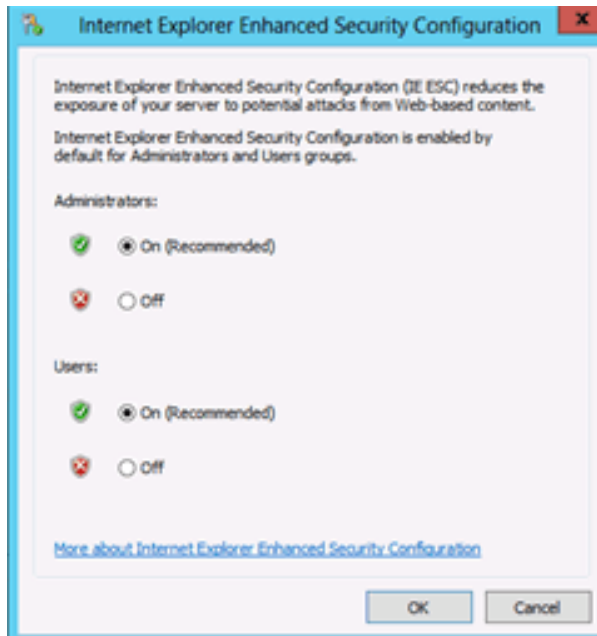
Internet Explorer Enhanced Security Configuration

x

Internet Explorer Enhanced Security Configuration (IE ESC) reduces the exposure of your server to potential attacks from Web-based content.

Internet Explorer Enhanced Security Configuration is enabled by default for Administrators and Users groups.

Administrators:

On (Recommended)

Off

Users:

On (Recommended)

Off

More about Internet Explorer Enhanced Security Configuration

OK

Cancel